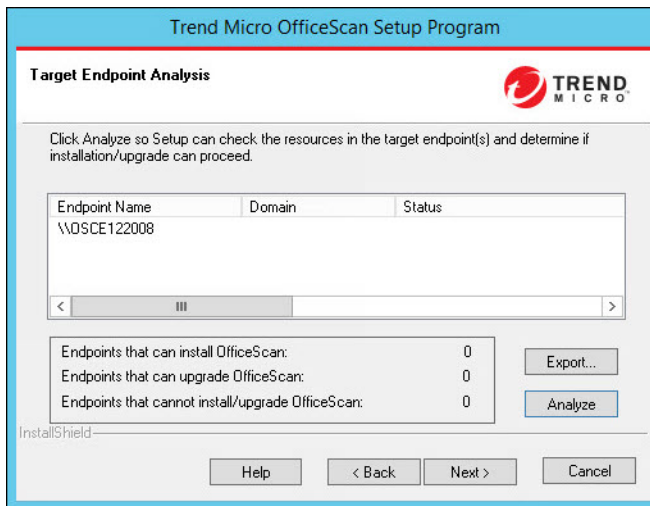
Trend Micro OfficeScan Setup Program

Target Endpoint Analysis

TREND MICRO

Click Analyze so Setup can check the resources in the target endpoint(s) and determine if installation/upgrade can proceed.

| Endpoint Name | Domain | Status |
|---|---|---|
| \\OSCE122008 | | |

Endpoints that can install OfficeScan: 0
Endpoints that can upgrade OfficeScan: 0
Endpoints that cannot install/upgrade OfficeScan: 0

Export...

Analyze

InstallShield

Help

< Back

Next >

Cancel